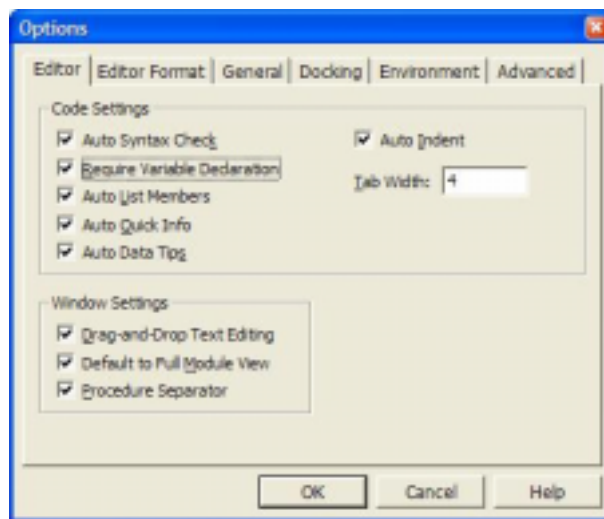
Options

Editor | Editor Format | General | Docking | Environment | Advanced

Code Settings

Auto Syntax Check

Require Variable Declaration

Auto List Members

Auto Quick Info

Auto Data Tips

Auto Indent

Tab Width: 4

Window Settings

Drag-and-Drop Text Editing

Default to Full Module View

Procedure Separator

OK

Cancel

Help